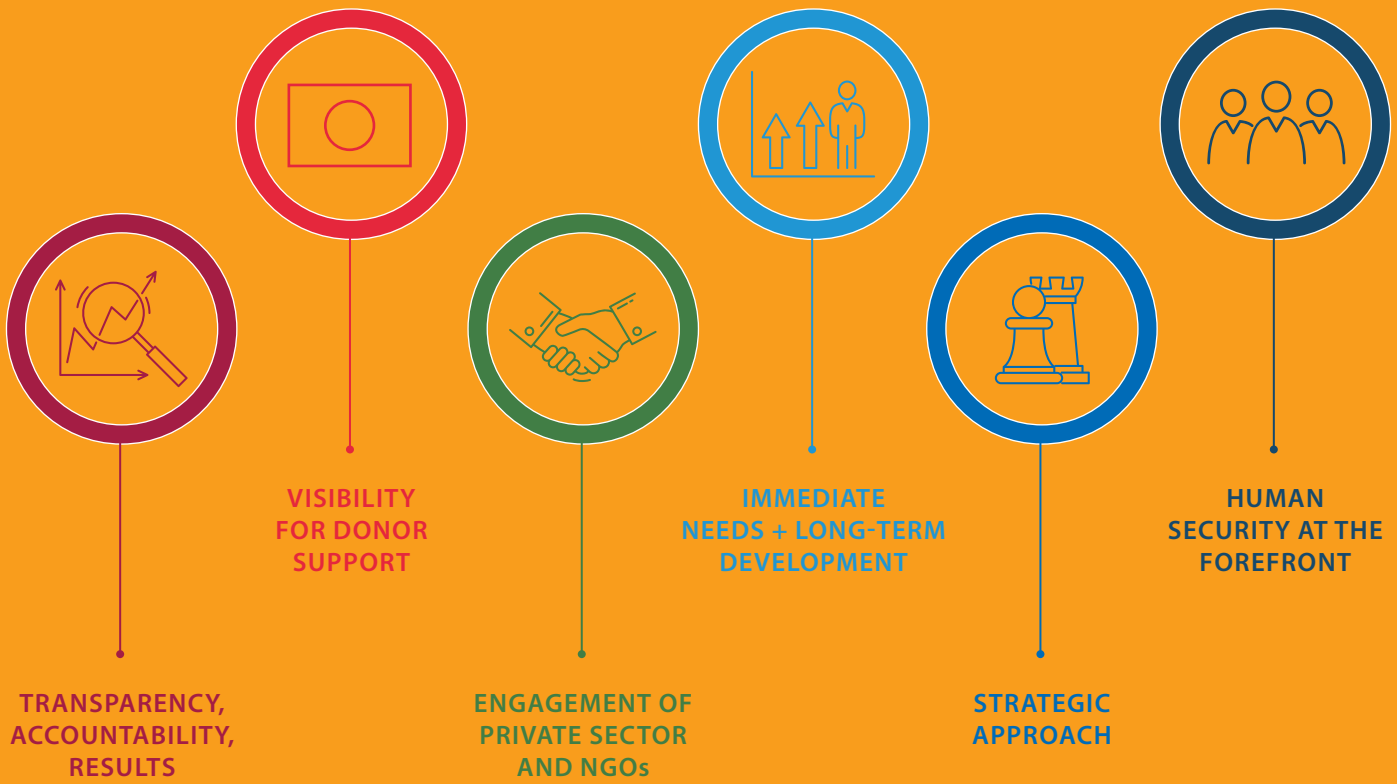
VISIBILITY FOR DONOR SUPPORT

IMMEDIATE NEEDS + LONG-TERM DEVELOPMENT

HUMAN SECURITY AT THE FOREFRONT

TRANSPARENCY, ACCOUNTABILITY, RESULTS

ENGAGEMENT OF PRIVATE SECTOR AND NGOs

STRATEGIC APPROACH